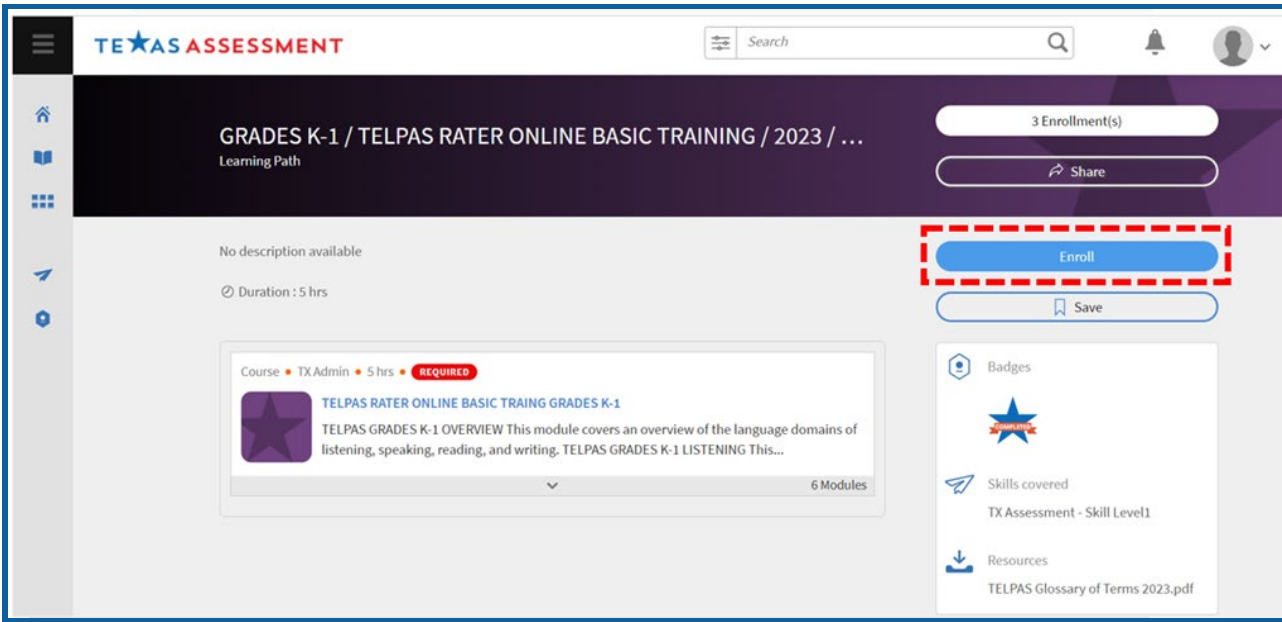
TEXAS ASSESSMENT

Search

GRADES K-1 / TELPAS RATER ONLINE BASIC TRAINING / 2023 / ...
Learning Path

3 Enrollment(s)

Share

No description available

Duration : 5 hrs

Enroll

Save

Course • TX Admin • 5 hrs • REQUIRED

TELPAS RATER ONLINE BASIC TRAING GRADES K-1

TELPAS GRADES K-1 OVERVIEW This module covers an overview of the language domains of listening, speaking, reading, and writing. TELPAS GRADES K-1 LISTENING This...

6 Modules

Badges

COMPLETED

Skills covered

TX Assessment - Skill Level1

Resources

TELPAS Glossary of Terms 2023.pdf